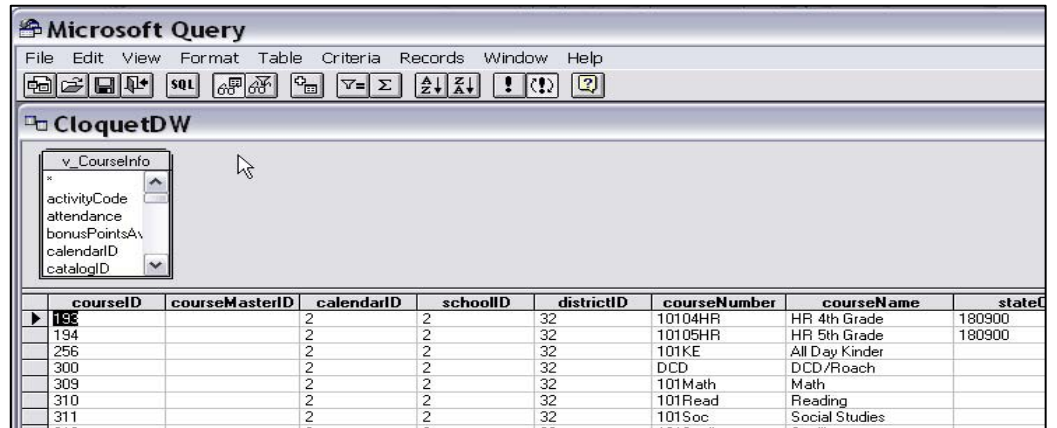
Microsoft Query

File Edit View Format Table Criteria Records Window Help

SQL

CloquetDW

v_CourseInfo
*
activityCode
attendance
bonusPointsAv
calendarID
catalogID

| courseID | courseMasterID | calendarID | schoolID | districtID | courseNumber | courseName | stateC |
|---|---|---|---|---|---|---|---|
| 193 | | 2 | 2 | 32 | 10104HR | HR 4th Grade | 180900 |
| 194 | | 2 | 2 | 32 | 10105HR | HR 5th Grade | 180900 |
| 256 | | 2 | 2 | 32 | 101KE | All Day Kinder | |
| 300 | | 2 | 2 | 32 | DCD | DCD/Roach | |
| 309 | | 2 | 2 | 32 | 101Math | Math | |
| 310 | | 2 | 2 | 32 | 101Read | Reading | |
| 311 | | 2 | 2 | 32 | 101Soc | Social Studies | |